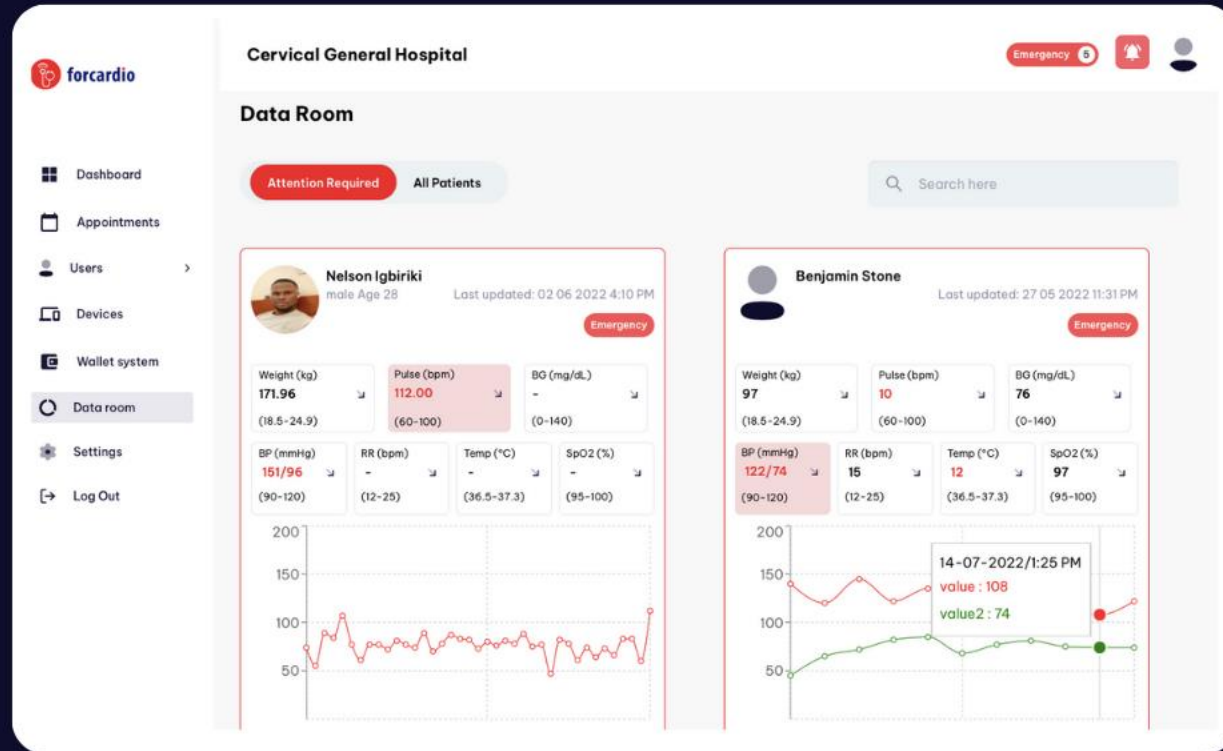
forcardio

Dashboard
Appointments
Users >
Devices
Wallet system
Data room
Settings
Log Out

Cervical General Hospital

Emergency 5

Data Room

Attention Required
All Patients

Search here

Nelson Igbiriki
male Age 28
Last updated: 02 06 2022 4:10 PM
Emergency

| Weight (kg) | Pulse (bpm) | BG (mg/dL) |
|---|---|---|
| 171.96 | 112.00 | - |
| (18.5-24.9) | (60-100) | (0-140) |

| BP (mmHg) | RR (bpm) | Temp (°C) | SpO2 (%) |
|---|---|---|---|
| 151/96 | - | - | - |
| (90-120) | (12-25) | (36.5-37.3) | (95-100) |

200
150
100
50

Benjamin Stone
Last updated: 27 05 2022 11:31 PM
Emergency

| Weight (kg) | Pulse (bpm) | BG (mg/dL) |
|---|---|---|
| 97 | 10 | 76 |
| (18.5-24.9) | (60-100) | (0-140) |

| BP (mmHg) | RR (bpm) | Temp (°C) | SpO2 (%) |
|---|---|---|---|
| 122/74 | 15 | 12 | 97 |
| (90-120) | (12-25) | (36.5-37.3) | (95-100) |

200
150
100
50

14-07-2022/1:25 PM
value : 108
value2 : 74